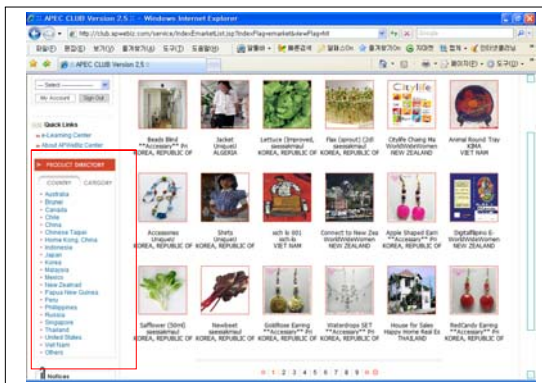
:: APEC CLUB Version 2.5 :: - Windows Internet Explorer

http://club.apwebiz.com/service/IndexEmarketList.jsp?IndexPlag=emarket&viewPlag=M

파일(F) 편집(E) 보기(V) 즐겨찾기(A) 도구(T) 도움말(H)

:: APEC CLUB Version 2.5 ::

-- Select --

My Account | Sign Out

Quick Links

e-Learning Center

About APWeBiz Center

PRODUCT DIRECTORY

COUNTRY | CATEGORY

Australia
Brunei
Canada
Chile
China
Chinese Taipei
Hong Kong, China
Indonesia
Japan
Korea
Malaysia
Mexico
New Zealand
Papua New Guinea
Peru
Philippines
Russia
Singapore
Thailand
United States
Viet Nam
Others

Notices

Beads Blind
**Accesary** Pri
KOREA, REPUBLIC OF

Jacket
Unique2
ALGERIA

Lettuce (Improved,
seesakmaul
KOREA, REPUBLIC OF

Flax (sprout) (3/8
seesakmaul
KOREA, REPUBLIC OF

Citylife
Citylife Chiang Ma
WorldWideWomen
NEW ZEALAND

Animal Round Tray
KIMA
VIET NAM

Accessories
Unique2
KOREA, REPUBLIC OF

Shirts
Unique2
KOREA, REPUBLIC OF

sch lo 601
sch lo
VIET NAM

Connect to New Zea
WorldWideWomen
NEW ZEALAND

Apple Shaped Earri
**Accesary** Pri
KOREA, REPUBLIC OF

DigitalBooks E-
WorldWideWomen
NEW ZEALAND

Safflower (50ml)
seesakmaul
KOREA, REPUBLIC OF

Newbeet
seesakmaul
KOREA, REPUBLIC OF

Goldflose Earring
**Accesary** Pri
KOREA, REPUBLIC OF

Waterdrops SET
**Accesary** Pri
KOREA, REPUBLIC OF

House for Sales
Happy Home Real Es
THAILAND

RedCandy Earring
**Accesary** Pri
KOREA, REPUBLIC OF

1 2 3 4 5 6 7 8 9 10